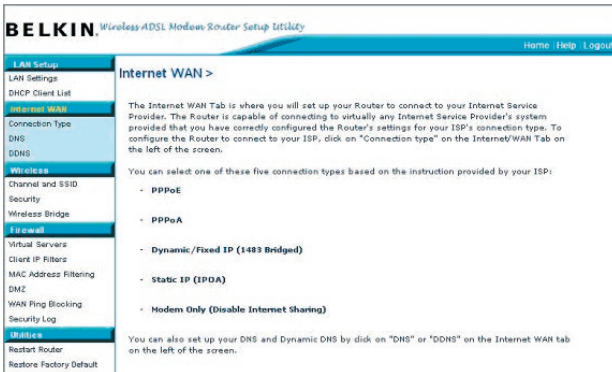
BELKIN. Wireless ADSL Modem Router Setup Utility

Home | Help | Logout

LAN Setup
LAN Settings
DHCP Client List
Internet WAN
Connection Type
DNS
DDNS
Wireless
Channel and SSID
Security
Wireless Bridge
Firewall
Virtual Servers
Client IP Filters
MAC Address Filtering
DMZ
WAN Ping Blocking
Security Log
Utilities
Restart Router
Restore Factory Default

Internet WAN >

The Internet WAN Tab is where you will set up your Router to connect to your Internet Service Provider. The Router is capable of connecting to virtually any Internet Service Provider's system provided that you have correctly configured the Router's settings for your ISP's connection type. To configure the Router to connect to your ISP, click on "Connection type" on the Internet/WAN Tab on the left of the screen.

You can select one of these five connection types based on the instruction provided by your ISP:

- PPPoE
- PPPoA
- Dynamic/Fixed IP (1483 Bridged)
- Static IP (IPOA)
- Modem Only (Disable Internet Sharing)

You can also set up your DNS and Dynamic DNS by click on "DNS" or "DDNS" on the Internet WAN tab on the left of the screen.